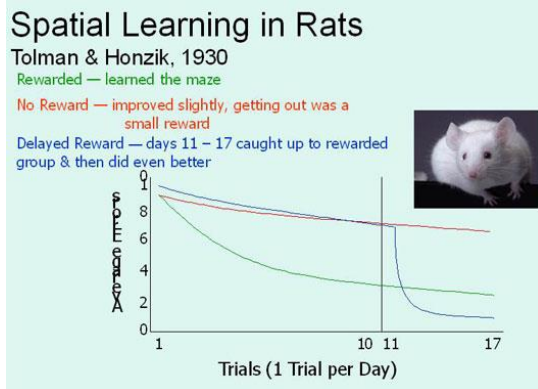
Spatial Learning in Rats

Tolman & Honzik, 1930

Rewarded — learned the maze

No Reward — improved slightly, getting out was a small reward

Delayed Reward — days 11 – 17 caught up to rewarded group & then did even better

Average Errors

10
8
6
4
2
0

1
10
11
17

Trials (1 Trial per Day)